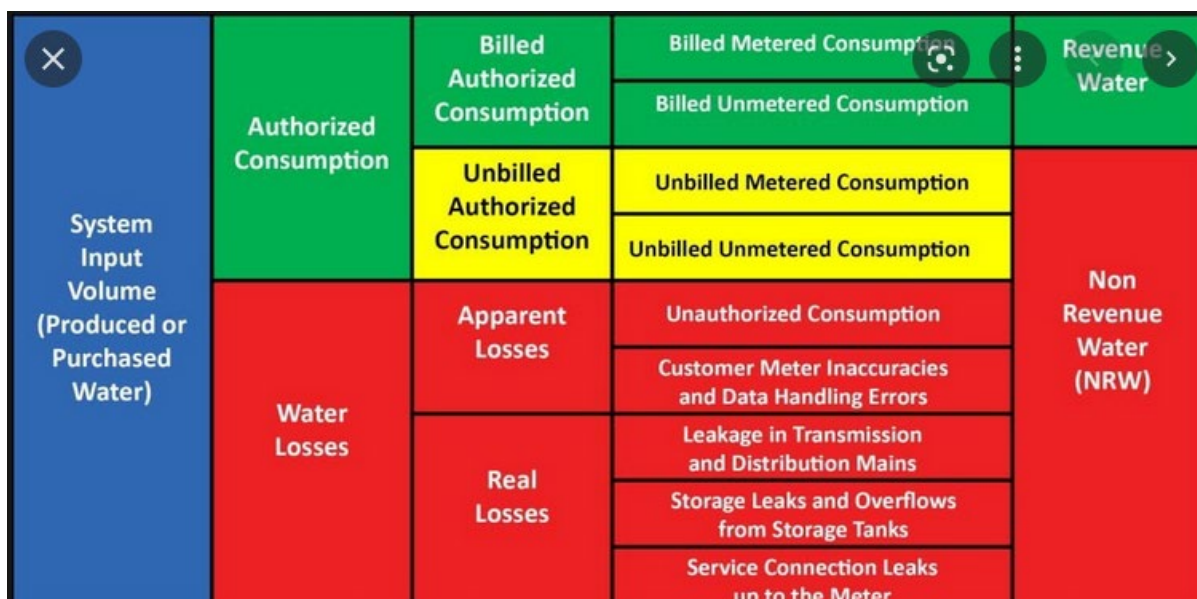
| System Input Volume (Produced or Purchased Water) | Authorized Consumption | Billed Authorized Consumption | Billed Metered Consumption | Revenue Water |
|---|---|---|---|---|
| | | | Billed Unmetered Consumption | |
| | | Unbilled Authorized Consumption | Unbilled Metered Consumption | Non Revenue Water (NRW) |
| | | | Unbilled Unmetered Consumption | |
| | Water Losses | Apparent Losses | Unauthorized Consumption | |
| | | | Customer Meter Inaccuracies and Data Handling Errors | |
| | | Real Losses | Leakage in Transmission and Distribution Mains | |
| | | | Storage Leaks and Overflows from Storage Tanks | |
| | | | Service Connection Leaks up to the Meter | |